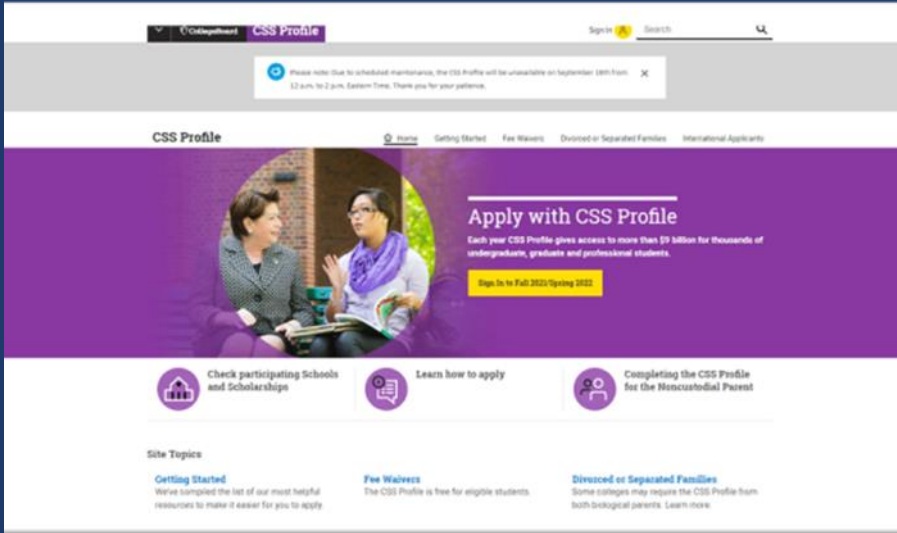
CollegeBoard CSS Profile

Sign In

Search

Please note: Due to scheduled maintenance, the CSS Profile will be unavailable on September 18th from 12 a.m. to 2 p.m. Eastern Time. Thank you for your patience.

CSS Profile

Home Getting Started Fee Waivers Divorced or Separated Families International Applicants

Apply with CSS Profile

Each year CSS Profile gives access to more than $9 billion for thousands of undergraduate, graduate and professional students.

Sign In to Fall 2021/Spring 2022

Check participating Schools and Scholarships

Learn how to apply

Completing the CSS Profile for the Noncustodial Parent

Site Topics

Getting Started
We've compiled the list of our most helpful resources to make it easier for you to apply.

Fee Waivers
The CSS Profile is free for eligible students.

Divorced or Separated Families
Some colleges may require the CSS Profile from both biological parents. Learn more